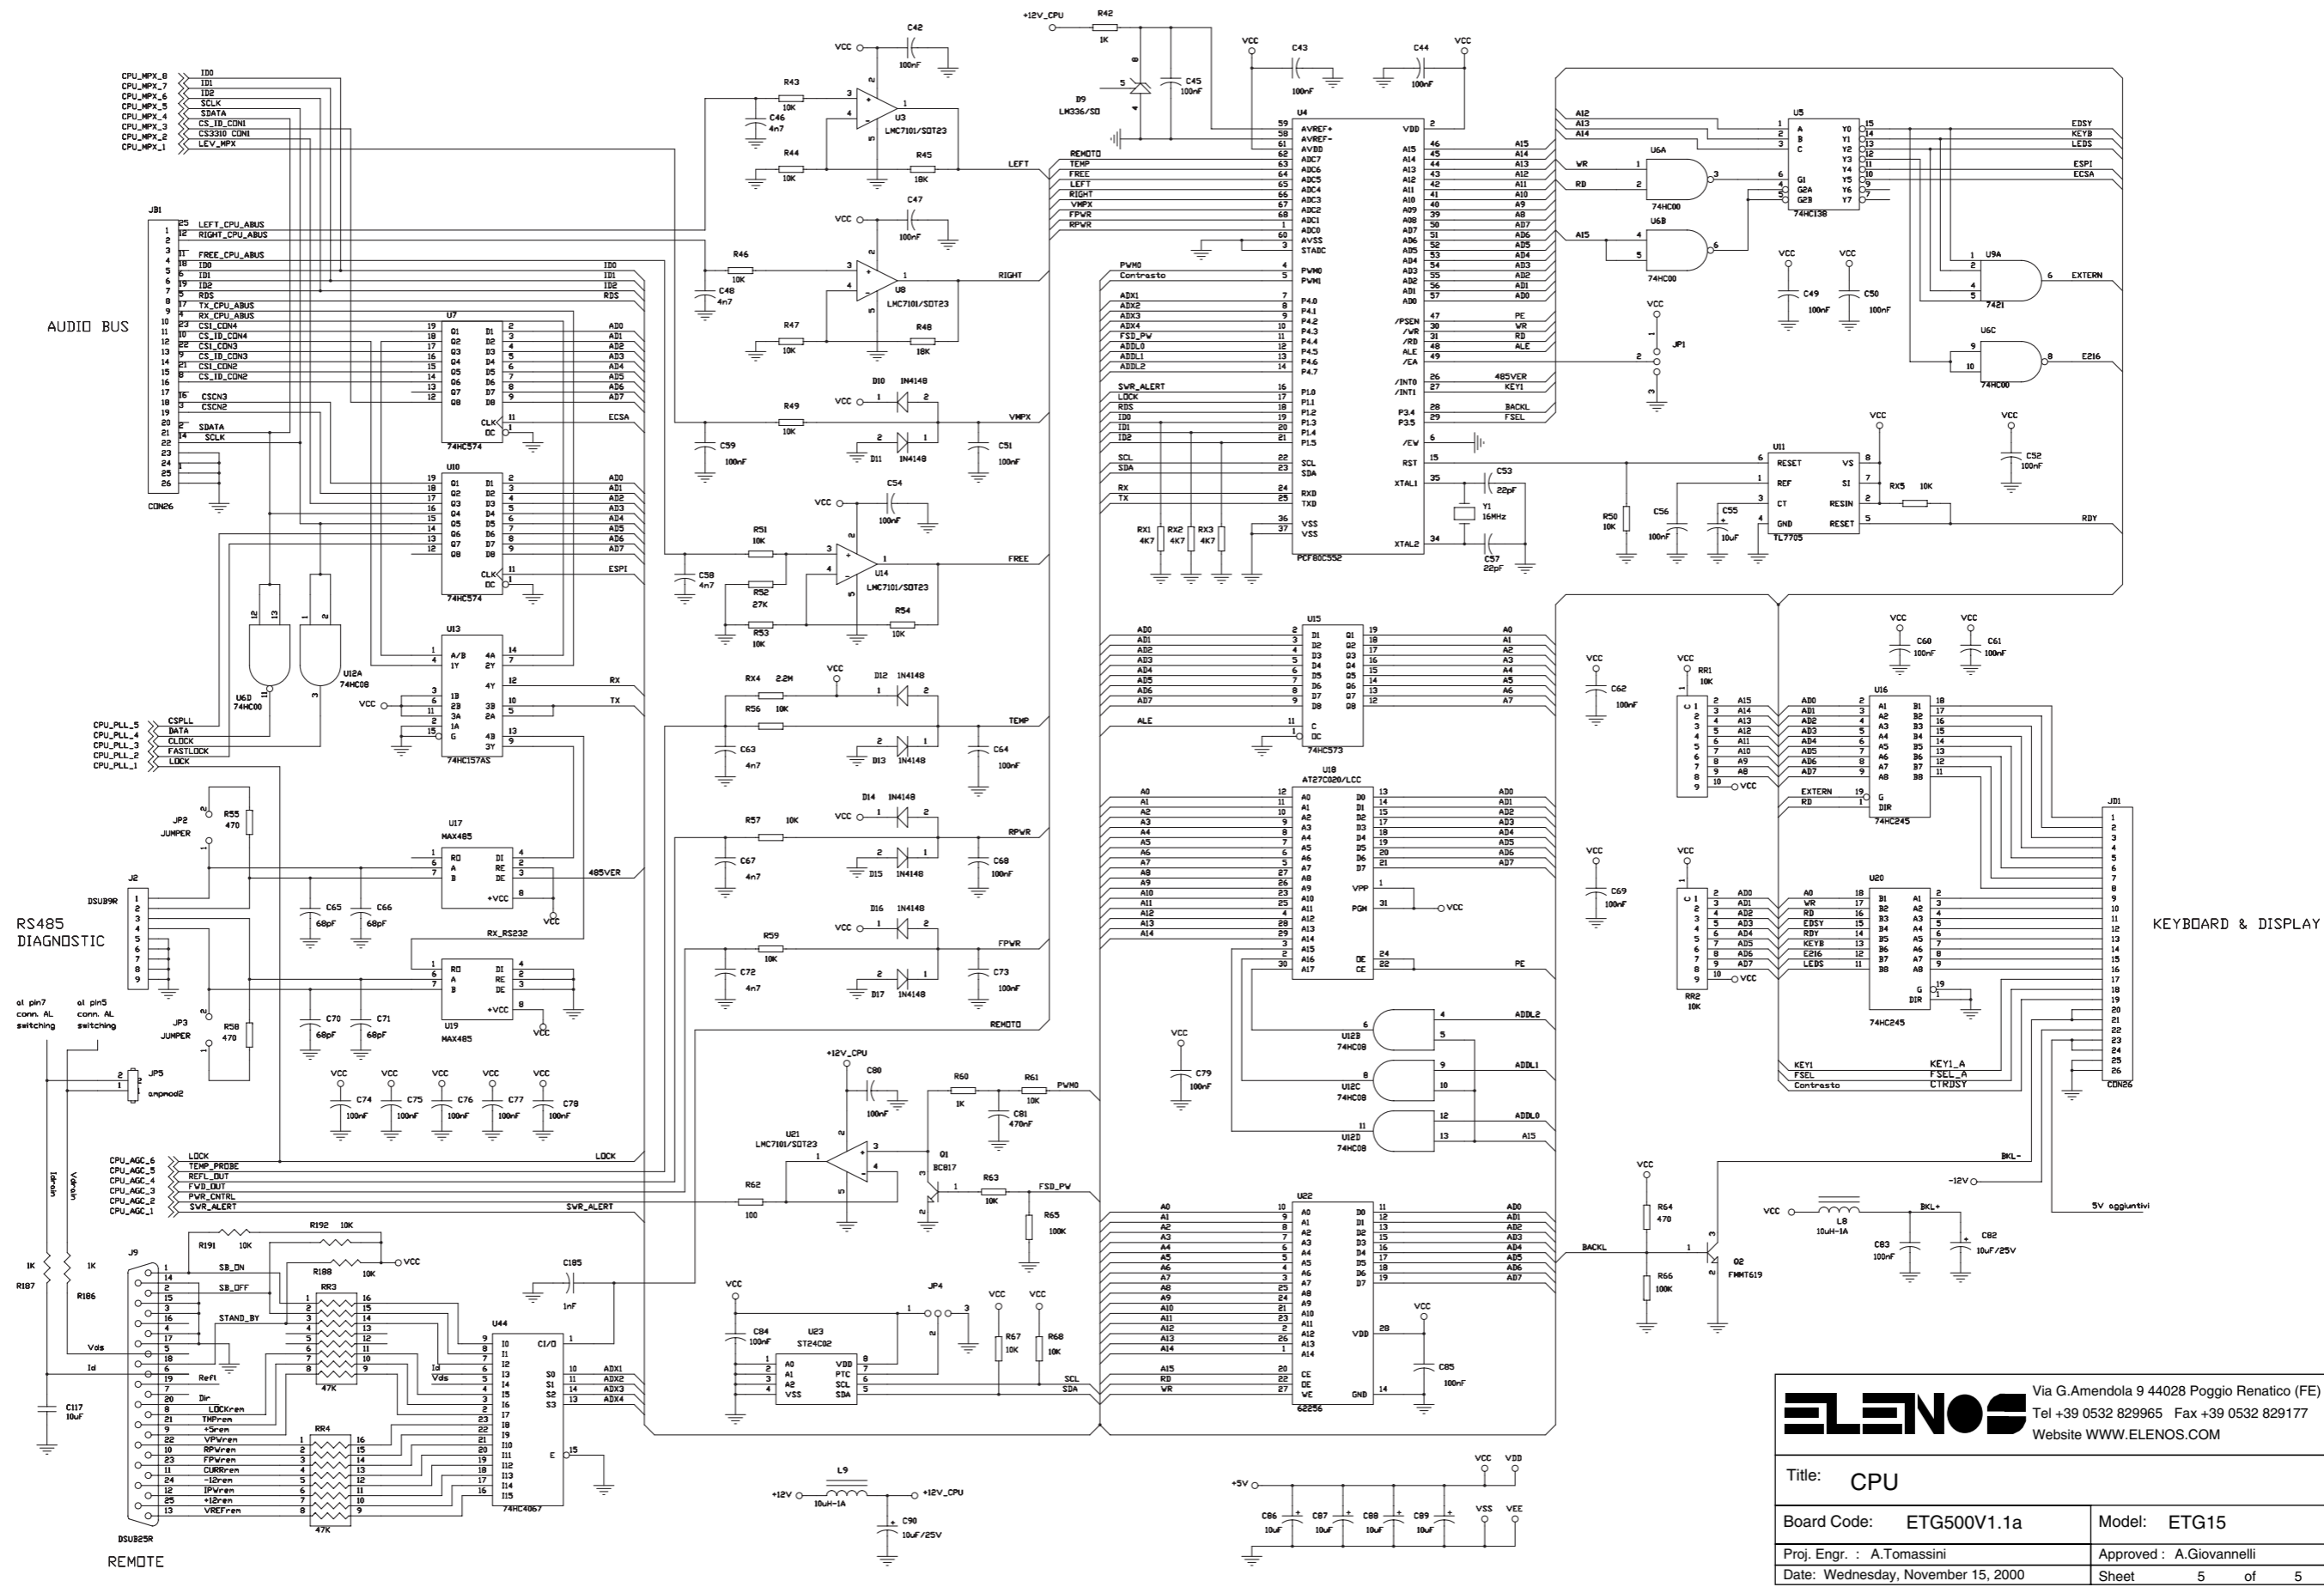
AUDIO BUS

RS485 DIAGNOSTIC

KEYBOARD & DISPLAY

REMOTE

CPU_MPX_8 ID0
CPU_MPX_7 ID1
CPU_MPX_6 ID2
CPU_MPX_5 SCLK
CPU_MPX_4 SDATA
CPU_MPX_3 CS_ID_CON1
CPU_MPX_2 CS3310_CON1
CPU_MPX_1 LEV_MPX

JB1 CON26
LEFT_CPU_ABUS
RIGHT_CPU_ABUS
FREE_CPU_ABUS
ID0 ID1 ID2 RDS
TX_CPU_ABUS
RX_CPU_ABUS
CS1_CON4 CS_ID_CON4 CS_ID_CON3 CS1_CON3 CS1_CON2 CS_ID_CON2
CSCN3 CSCN2 SDATA SCLK

U7 74HC574
U10 74HC574
U13 74HC157AS
U6D 74HC00
U12A 74HC08
U3 LMC7101/SOT23
U8 LMC7101/SOT23
U14 LMC7101/SOT23
U17 MAX485
U19 MAX485
U4 PCF80C552
U5 74HC138
U6A U6B 74HC00
U9A 7421
U6C 74HC00
U11 TL7705
U15 74HC573
U18 AT27C020/LCC
U16 74HC245
U20 74HC245
U12B U12C U12D 74HC08
U22 62256
U21 LMC7101/SOT23
U23 ST24C02
U44 74HC4067
D9 LM336/SO
Q1 BC817
Q2 FMMT619
Y1 16MHz
L8 10uH-1A
L9 10uH-1A
RR1 10K
RR2 10K
RR3 47K
RR4 47K
J2 DSUB9R
J9 DSUB25R
JD1 CON26

CPU_PLL_5 CSPLL
CPU_PLL_4 DATA
CPU_PLL_3 CLOCK
CPU_PLL_2 FASTLOCK
CPU_PLL_1 LOCK

CPU_AGC_6 LOCK
CPU_AGC_5 TEMP_PROBE
CPU_AGC_4 REFL_OUT
CPU_AGC_3 FWD_OUT
CPU_AGC_2 PWR_CNTRL
CPU_AGC_1 SWR_ALERT

JP2 JUMPER
JP3 JUMPER
JP5 anpmod2
al pin7 conn. AL switching
al pin5 conn. AL switching

+12V_CPU
LEFT RIGHT FREE VMPX TEMP RPWR FPWR REMOTO 485VER RX_RS232 PWM0 FSD_PW SWR_ALERT
EDSY KEYB LEDS ESPI ECSA EXTERN E216 RDY
BKL- BKL+ BACKL -12V 5V aggiuntivi
KEY1 KEY1_A FSEL FSEL_A Contrasto CTRDSY

SB_ON SB_OFF STAND_BY Vds Id Refl Dir LOCKrem TMPrem +5rem VPWrem RPWrem FPWrem CURRrem -12rem IPWrem +12rem VREFrem

Via G.Amendola 9 44028 Poggio Renatico (FE)
Tel +39 0532 829965 Fax +39 0532 829177
Website WWW.ELENOS.COM

Title: CPU
Board Code: ETG500V1.1a
Model: ETG15
Proj. Engr. : A.Tomassini
Approved : A.Giovannelli
Date: Wednesday, November 15, 2000
Sheet 5 of 5